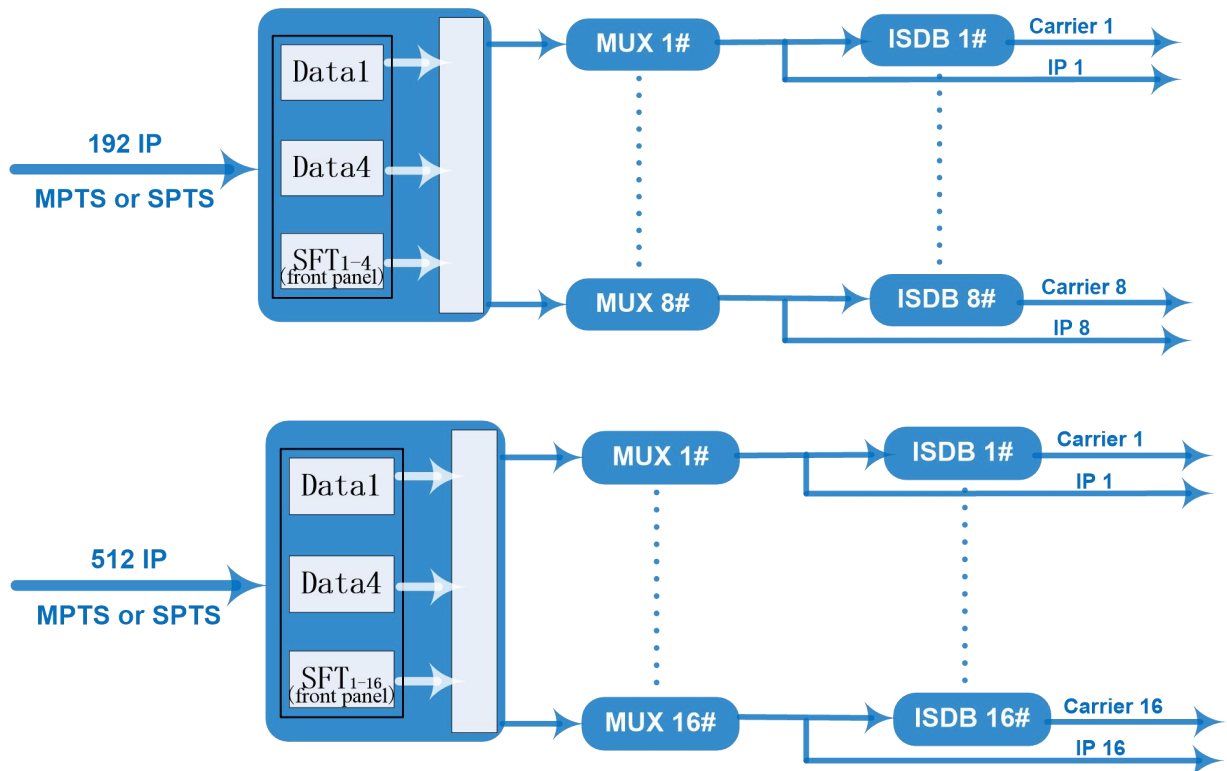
192 IP
MPTS or SPTS

Data1
Data4
SFT$_{1-4}$
(front panel)

MUX 1#
MUX 8#

ISDB 1#
Carrier 1
IP 1

ISDB 8#
Carrier 8
IP 8

512 IP
MPTS or SPTS

Data1
Data4
SFT$_{1-16}$
(front panel)

MUX 1#
MUX 16#

ISDB 1#
Carrier 1
IP 1

ISDB 16#
Carrier 16
IP 16